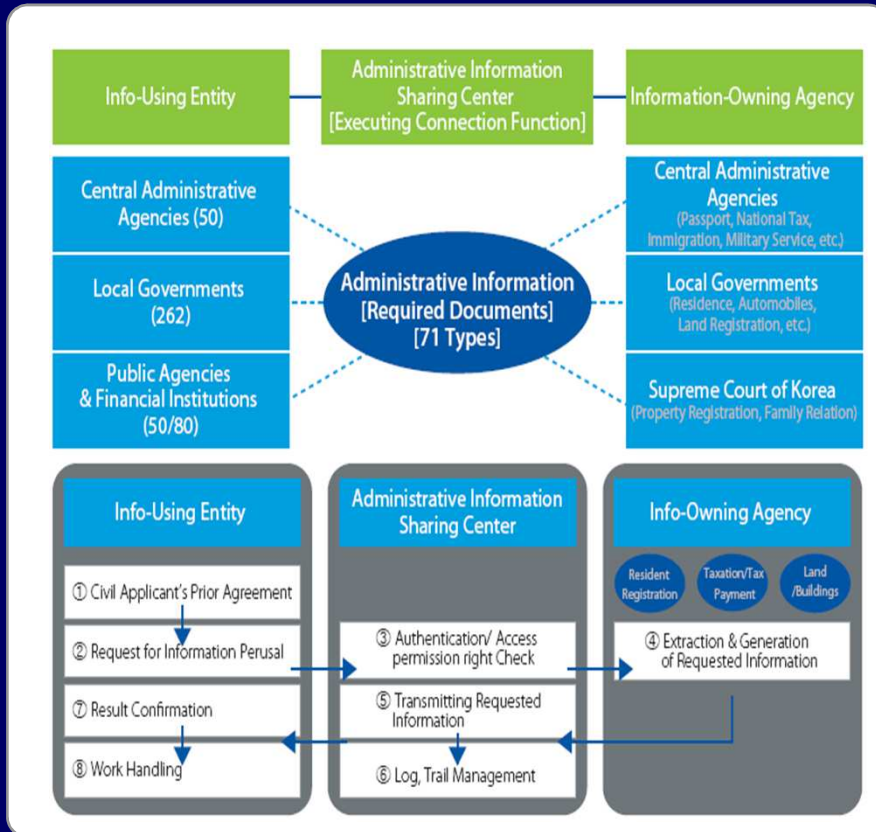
Info-Using Entity

Administrative Information Sharing Center [Executing Connection Function]

Information-Owning Agency

Central Administrative Agencies (50)

Local Governments (262)

Public Agencies & Financial Institutions (50/80)

Administrative Information [Required Documents] [71 Types]

Central Administrative Agencies (Passport, National Tax, Immigration, Military Service, etc.)

Local Governments (Residence, Automobiles, Land Registration, etc.)

Supreme Court of Korea (Property Registration, Family Relation)

Info-Using Entity

① Civil Applicant's Prior Agreement

② Request for Information Perusal

⑦ Result Confirmation

⑧ Work Handling

Administrative Information Sharing Center

③ Authentication/ Access permission right Check

⑤ Transmitting Requested Information

⑥ Log, Trail Management

Info-Owning Agency

Resident Registration

Taxation/Tax Payment

Land /Buildings

④ Extraction & Generation of Requested Information